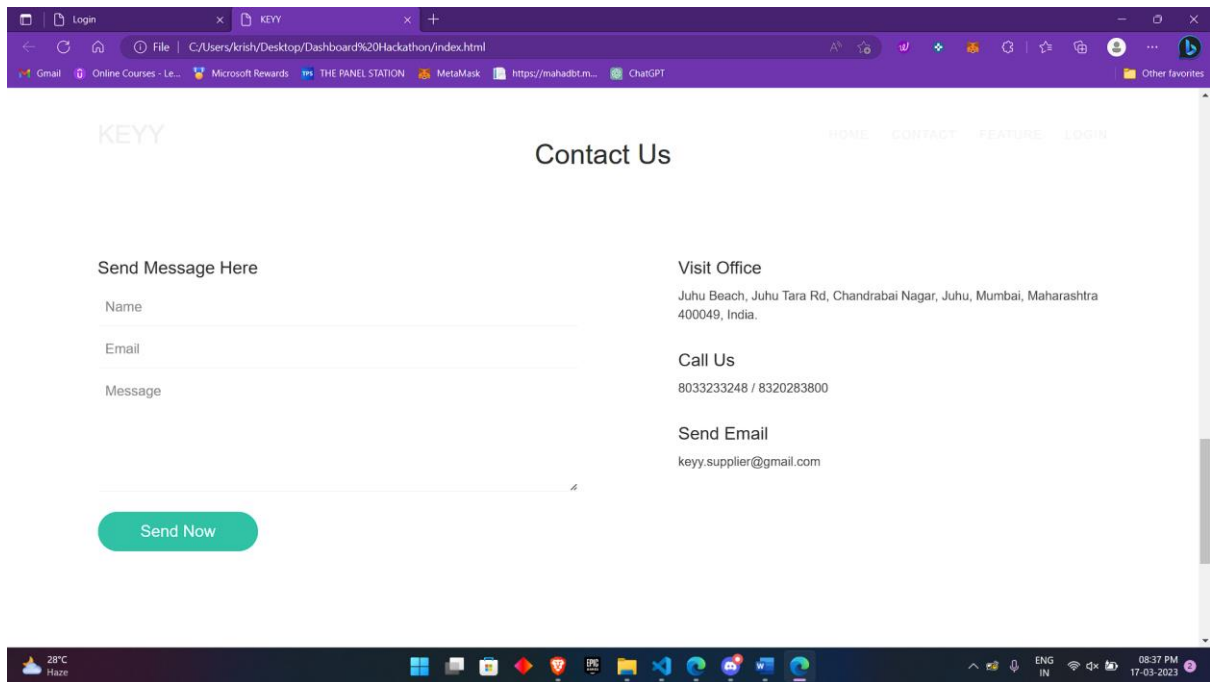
Login
KEYY
File | C:/Users/krish/Desktop/Dashboard%20Hackathon/index.html
Gmail Online Courses - Le... Microsoft Rewards THE PANEL STATION MetaMask https://mahadbt.m... ChatGPT
Other favorites

KEYY
HOME CONTACT FEATURE LOGIN

Contact Us

Send Message Here
Name
Email
Message

Send Now

Visit Office
Juhu Beach, Juhu Tara Rd, Chandrabai Nagar, Juhu, Mumbai, Maharashtra 400049, India.

Call Us
8033233248 / 8320283800

Send Email
keyy.supplier@gmail.com

28°C
Haze
ENG
IN
08:37 PM
17-03-2023
2